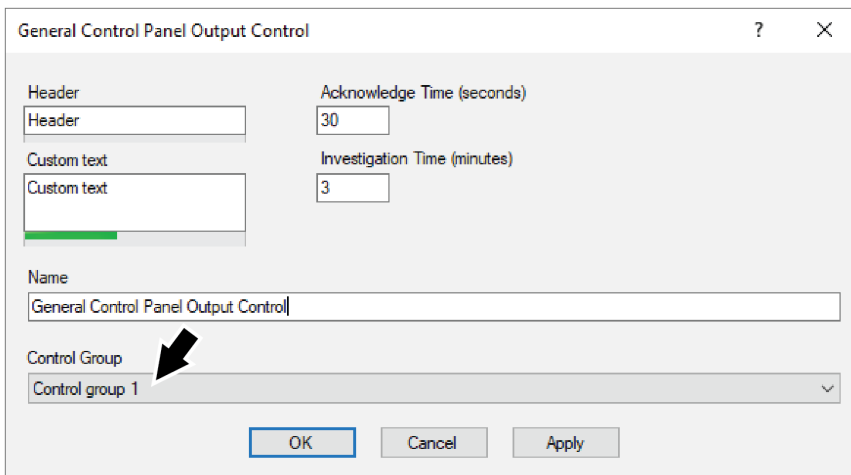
General Control Panel Output Control

?

X

Header

Header

Custom text

Custom text

Acknowledge Time (seconds)

30

Investigation Time (minutes)

3

Name

General Control Panel Output Control

Control Group

Control group 1

OK

Cancel

Apply